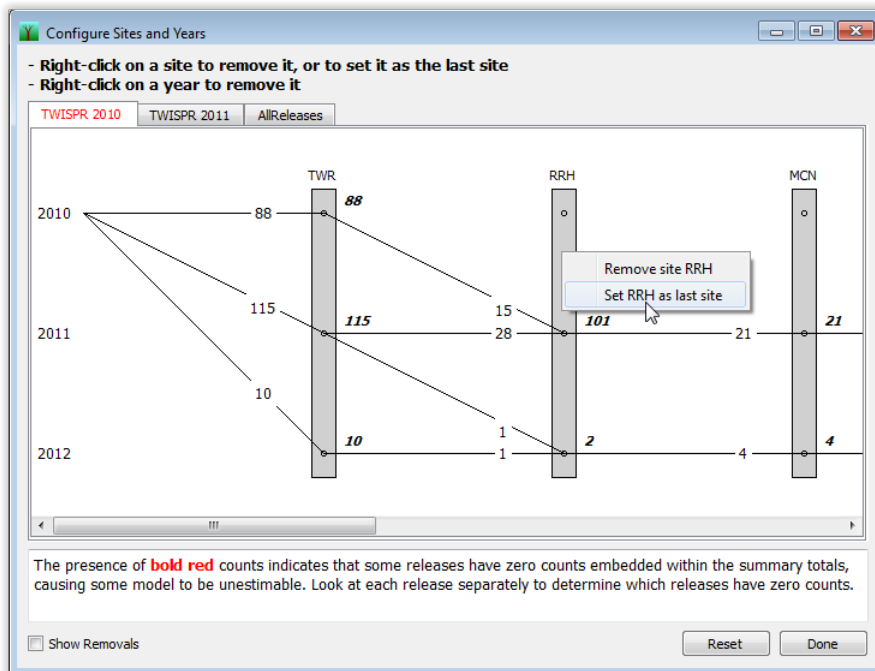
Configure Sites and Years

- Right-click on a site to remove it, or to set it as the last site
- Right-click on a year to remove it

TWISPR 2010 | TWISPR 2011 | AllReleases

TWR
RRH
MCN

2010
2011
2012

88
88
115
115
10
10
15
28
1
1
101
2
21
21
4
4

Remove site RRH
Set RRH as last site

III

The presence of bold red counts indicates that some releases have zero counts embedded within the summary totals, causing some model to be unestimable. Look at each release separately to determine which releases have zero counts.

Show Removals

Reset
Done